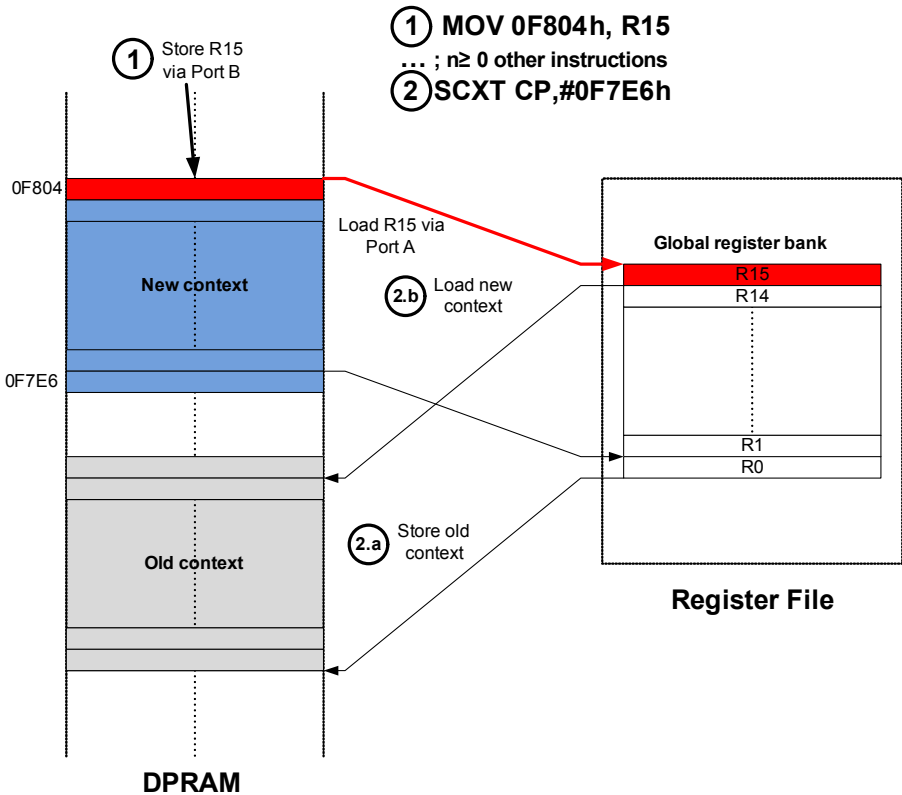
1 MOV 0F804h, R15
… ; n≥ 0 other instructions
2 SCXT CP,#0F7E6h

1 Store R15 via Port B

0F804

Load R15 via Port A

Global register bank

R15

R14

New context

2.b Load new context

0F7E6

R1

R0

2.a Store old context

Old context

Register File

DPRAM